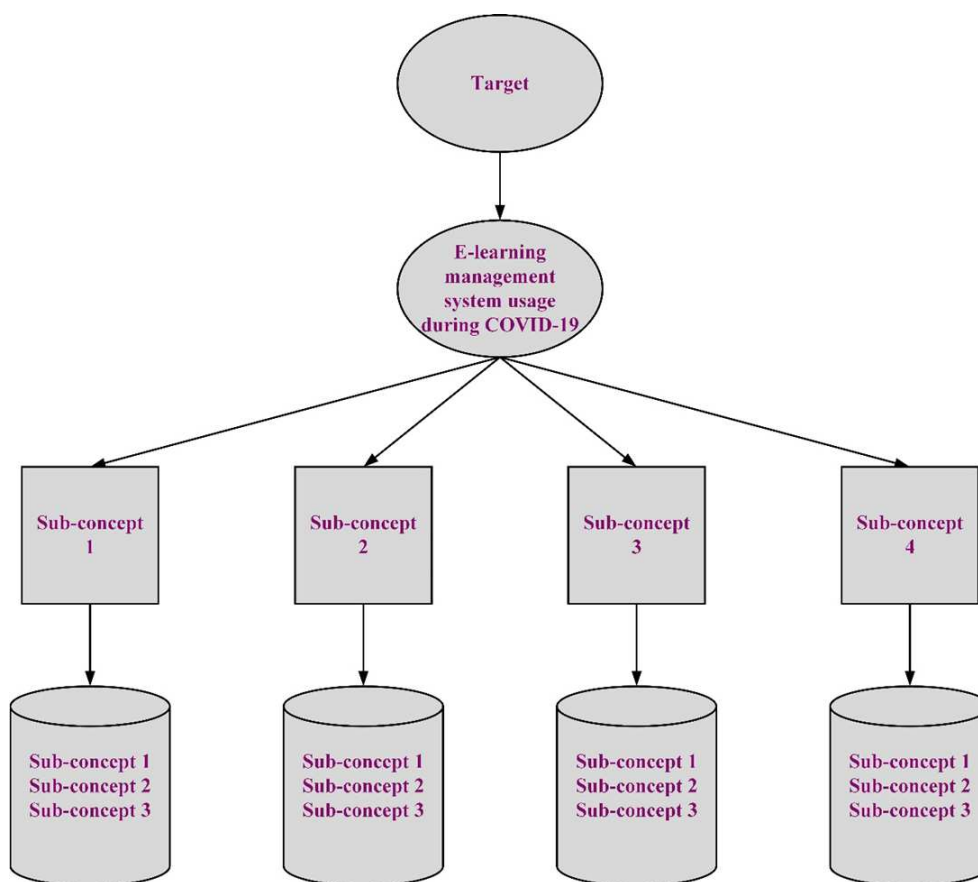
Target

E-learning management system usage during COVID-19

Sub-concept 1

Sub-concept 2

Sub-concept 3

Sub-concept 4

Sub-concept 1
Sub-concept 2
Sub-concept 3

Sub-concept 1
Sub-concept 2
Sub-concept 3

Sub-concept 1
Sub-concept 2
Sub-concept 3

Sub-concept 1
Sub-concept 2
Sub-concept 3